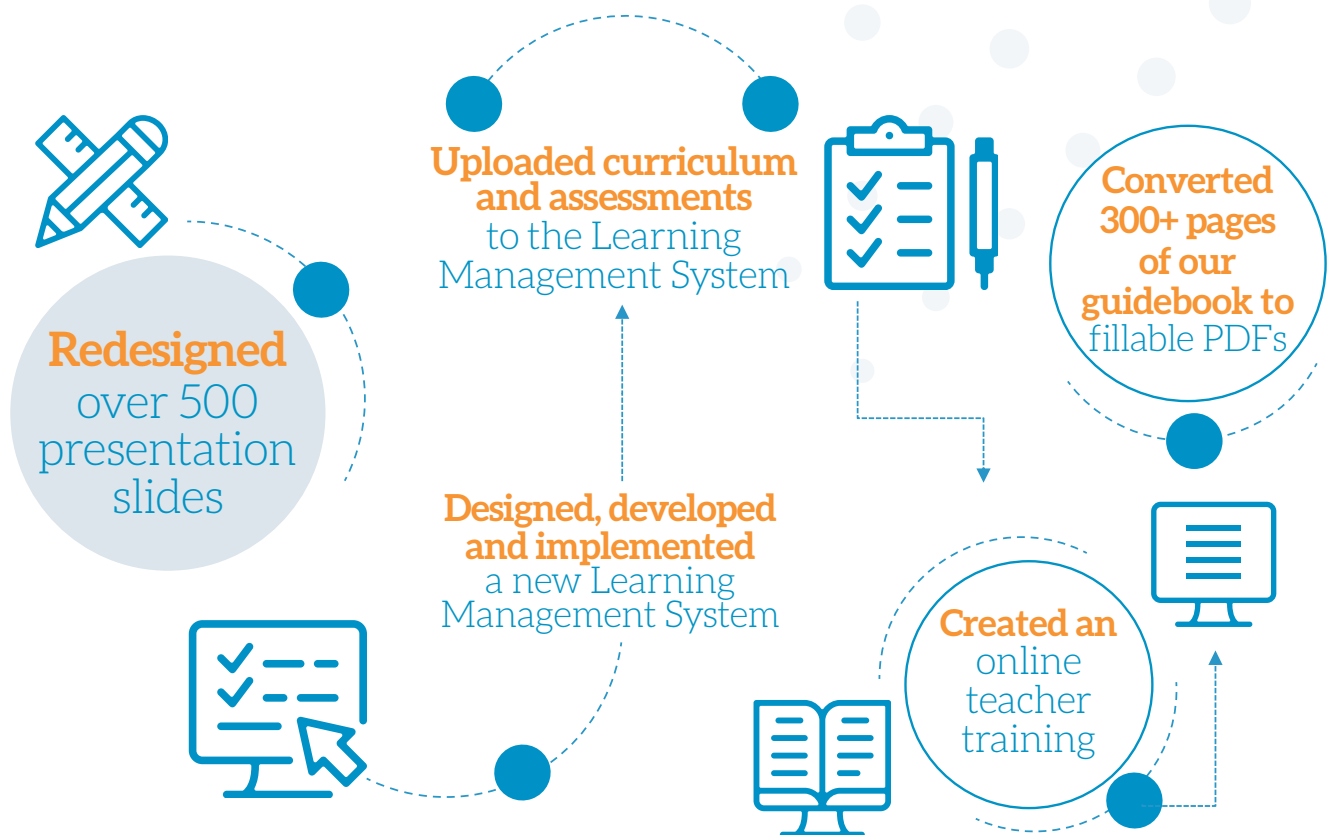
Redesigned over 500 presentation slides

Uploaded curriculum and assessments to the Learning Management System

Converted 300+ pages of our guidebook to fillable PDFs

Designed, developed and implemented a new Learning Management System

Created an online teacher training